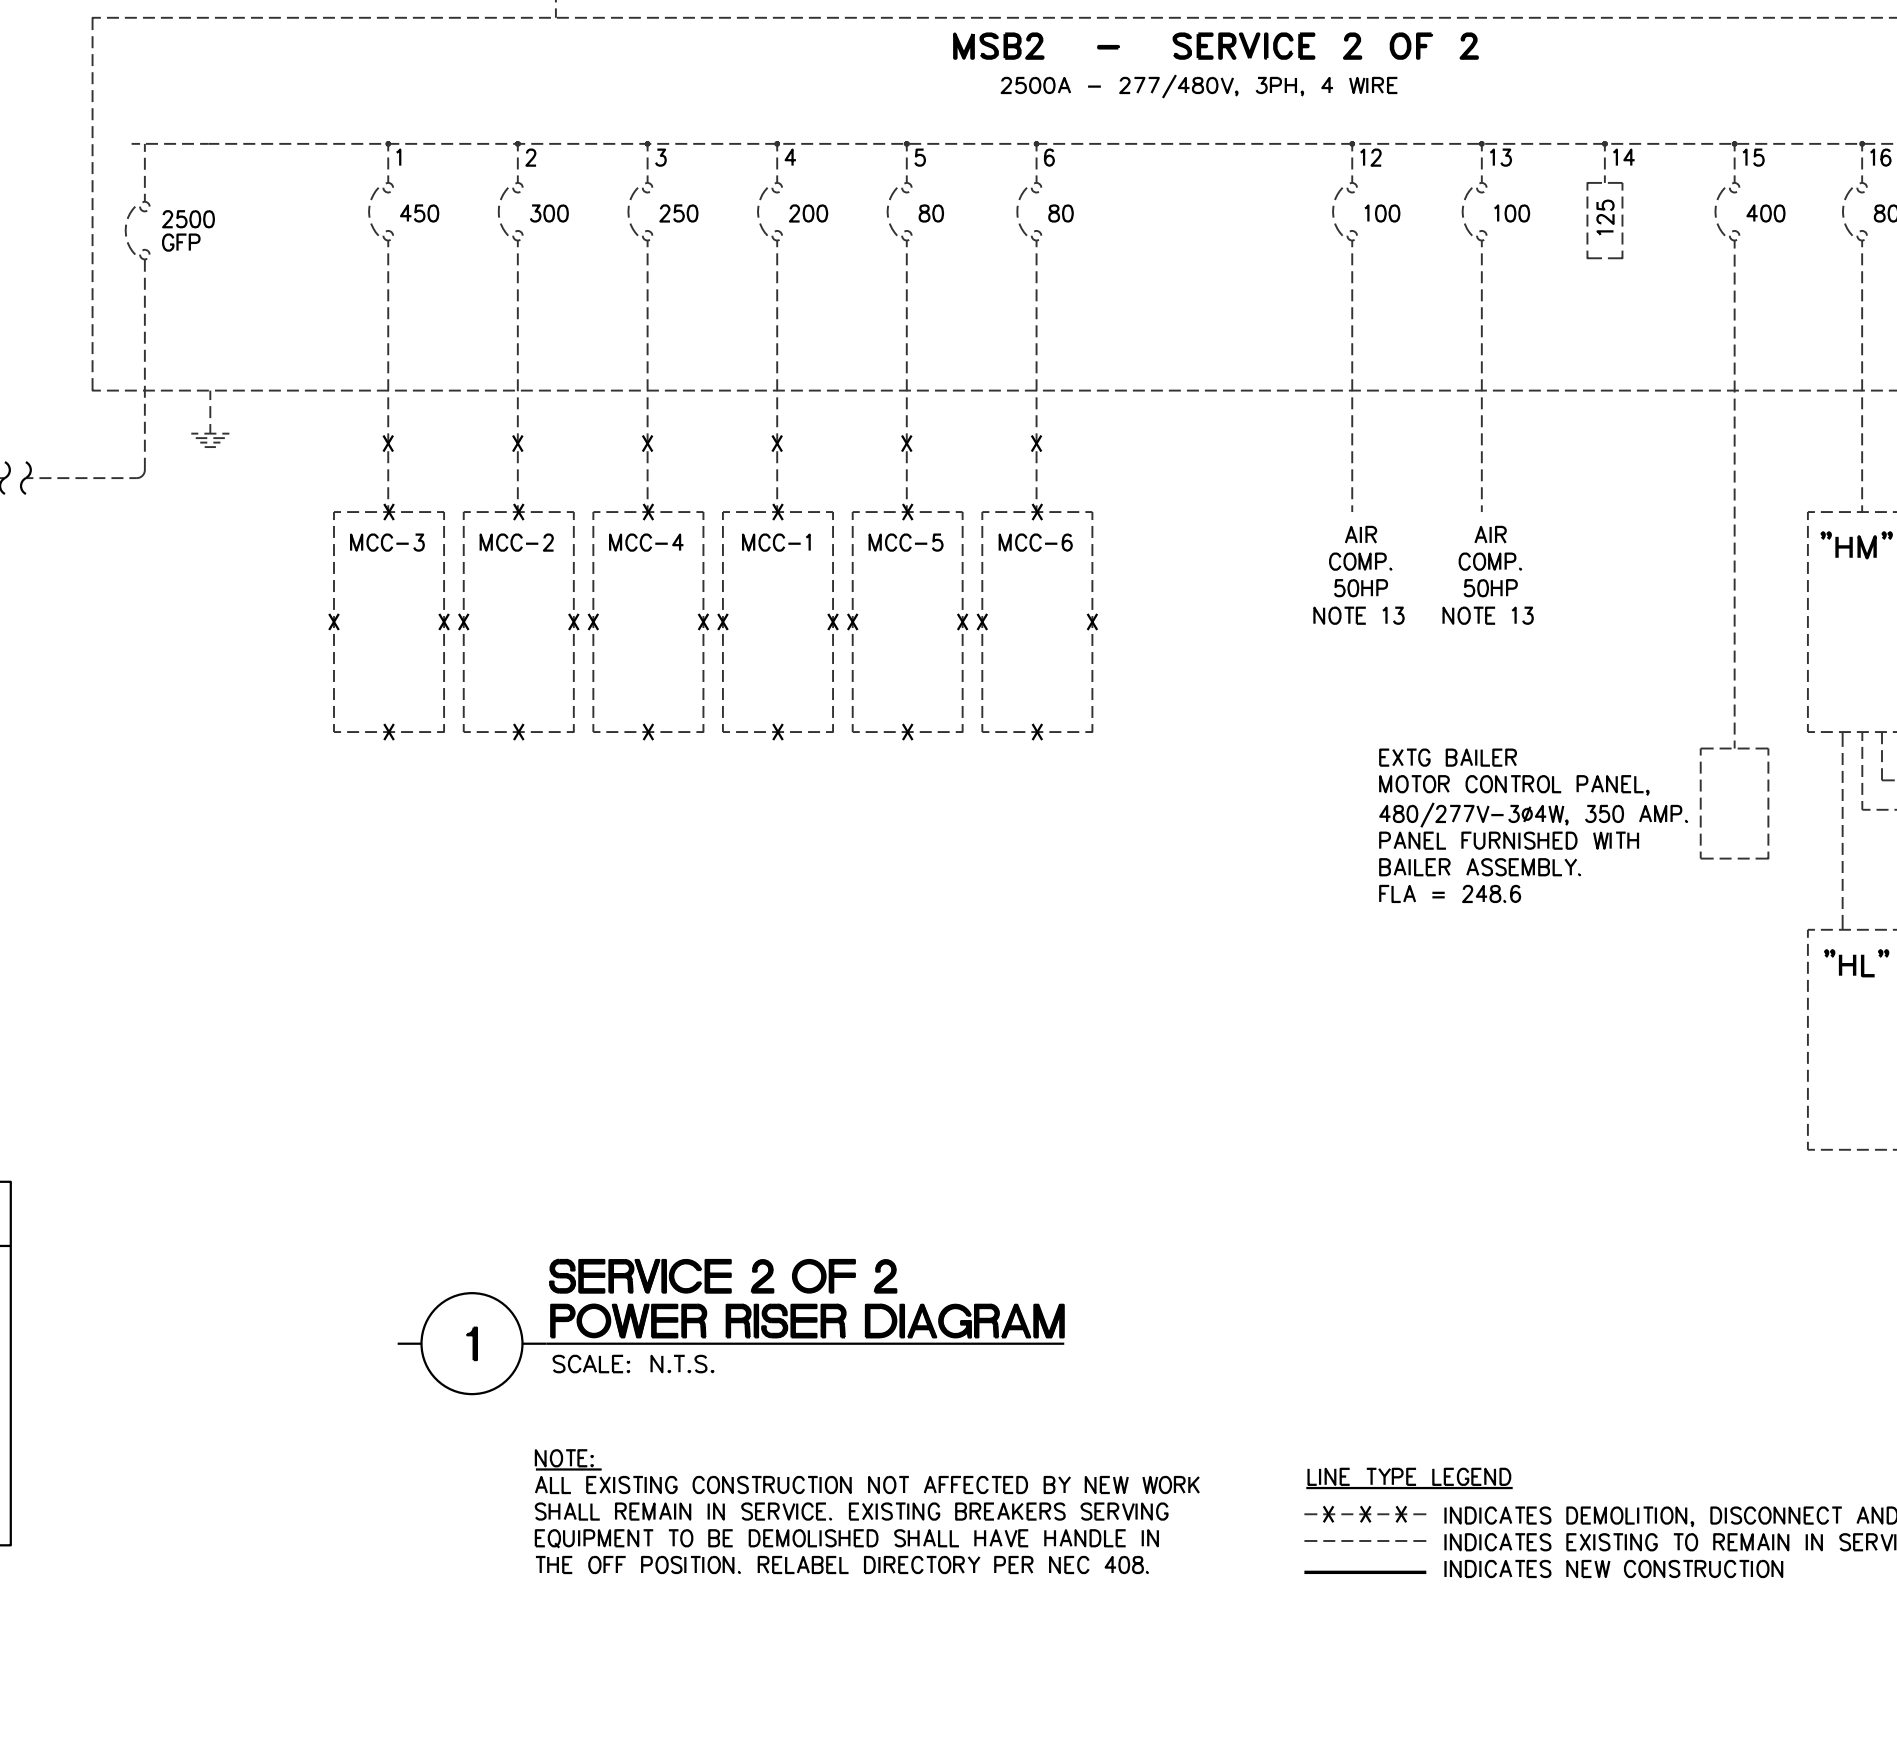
MSB2 – SERVICE 2 OF 2
2500A – 277/480V, 3PH, 4 WIRE

2500 GFP

1
450

2
300

3
250

4
200

5
80

6
80

12
100

13
100

14
125

15
400

16
80

MCC-3

MCC-2

MCC-4

MCC-1

MCC-5

MCC-6

AIR COMP. 50HP NOTE 13

AIR COMP. 50HP NOTE 13

"HM"

EXTG BAILER MOTOR CONTROL PANEL, 480/277V-3ø4W, 350 AMP. PANEL FURNISHED WITH BAILER ASSEMBLY. FLA = 248.6

"HL"

1

SERVICE 2 OF 2
POWER RISER DIAGRAM
SCALE: N.T.S.

NOTE:
ALL EXISTING CONSTRUCTION NOT AFFECTED BY NEW WORK SHALL REMAIN IN SERVICE. EXISTING BREAKERS SERVING EQUIPMENT TO BE DEMOLISHED SHALL HAVE HANDLE IN THE OFF POSITION. RELABEL DIRECTORY PER NEC 408.

LINE TYPE LEGEND
-X-X-X- INDICATES DEMOLITION, DISCONNECT AND
------- INDICATES EXISTING TO REMAIN IN SERVI
INDICATES NEW CONSTRUCTION